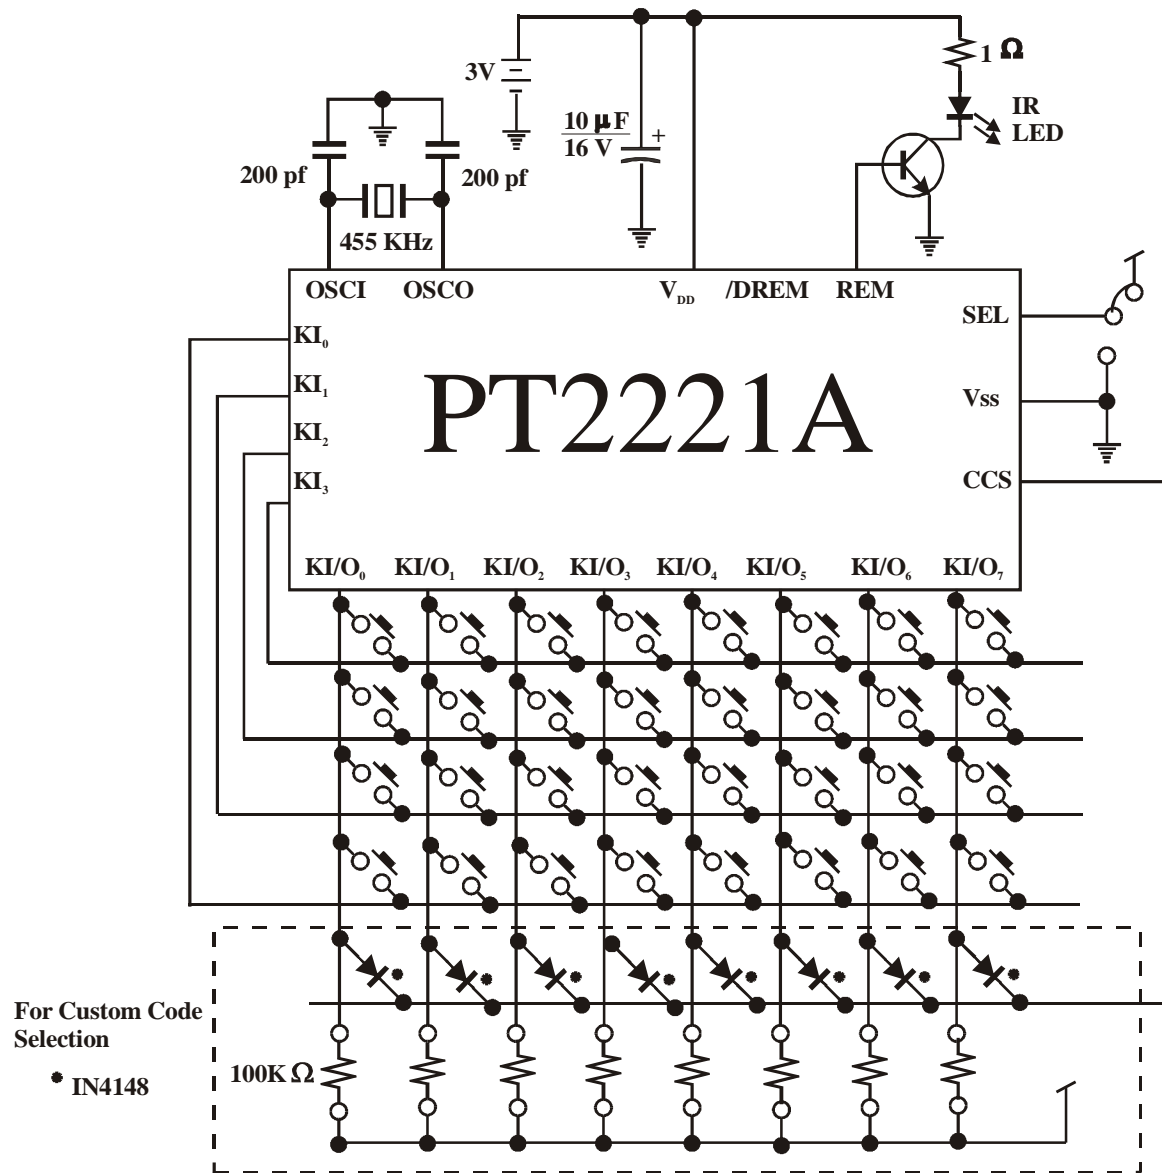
3V

$\frac{10\ \mu F}{16\ V}$ +

1 Ω

IR LED

200 pf

200 pf

455 KHz

OSCI OSCO $V_{DD}$ /DREM REM

SEL

Vss

CCS

$KI_0$

$KI_1$

$KI_2$

$KI_3$

PT2221A

$KI/O_0$ $KI/O_1$ $KI/O_2$ $KI/O_3$ $KI/O_4$ $KI/O_5$ $KI/O_6$ $KI/O_7$

For Custom Code Selection

* IN4148

100K Ω